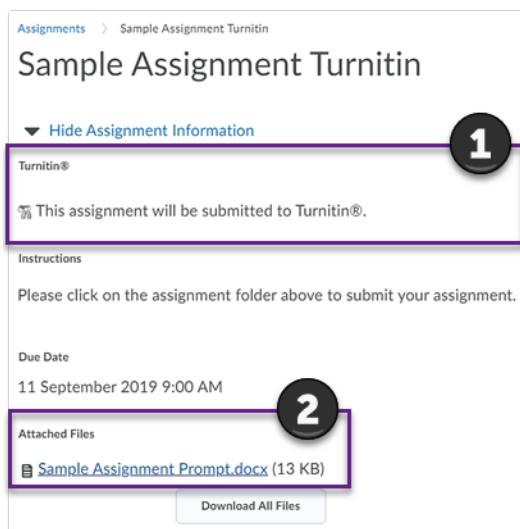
Assignments > Sample Assignment Turnitin

Sample Assignment Turnitin

Hide Assignment Information

1

Turnitin®

This assignment will be submitted to Turnitin®.

Instructions

Please click on the assignment folder above to submit your assignment.

Due Date

11 September 2019 9:00 AM

2

Attached Files

Sample Assignment Prompt.docx (13 KB)

Download All Files